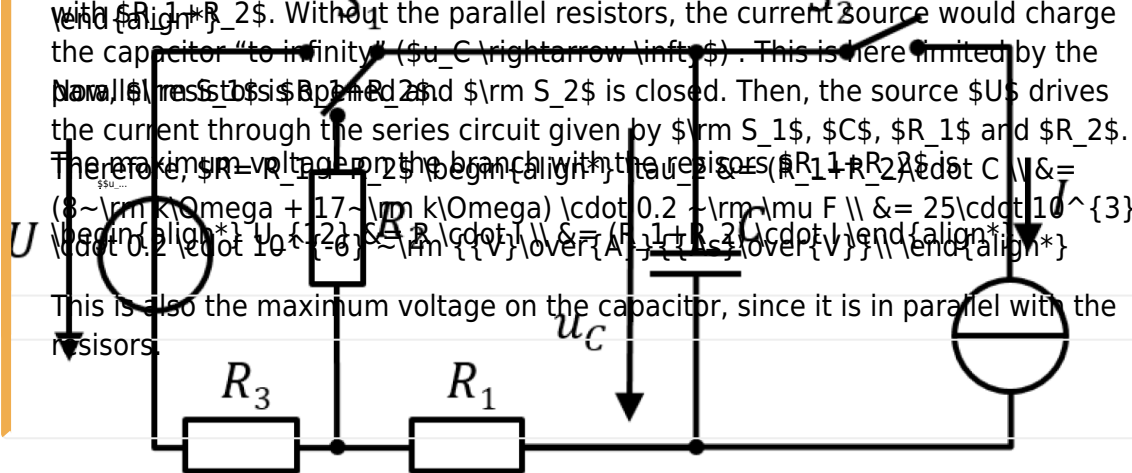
\end{align*} with $R_1+R_2$. Without the parallel resistors, the current source would charge the capacitor "to infinity" ($u_C \rightarrow \infty$). This is here limited by the parallel resistors $R_1+R_2$.

Now, $\rm S_1$ is opened and $\rm S_2$ is closed. Then, the source $U$ drives the current through the series circuit given by $\rm S_1$, $C$, $R_1$ and $R_2$. Therefore, $R= R_1 + R_2$ \begin{align*} \tau_2 &= (R_1+R_2)\cdot C \\ &= (8~\rm k\Omega + 17~\rm k\Omega) \cdot 0.2 ~\rm \mu F \\ &= 25\cdot 10^{3} \cdot 0.2 \cdot 10^{-6} ~\rm {{V}\over{A}}{{As}\over{V}} \\ \end{align*}

The maximum voltage on the branch with the resisors $R_1+R_2$ is \begin{align*} U_{12} &= R \cdot I \\ &= (R_1+R_2)\cdot I \end{align*}

This is also the maximum voltage on the capacitor, since it is in parallel with the resisors.

$S_1$ $S_2$ $U$ $R$ $C$ $I$ $u_C$ $R_3$ $R_1$ $$u_...